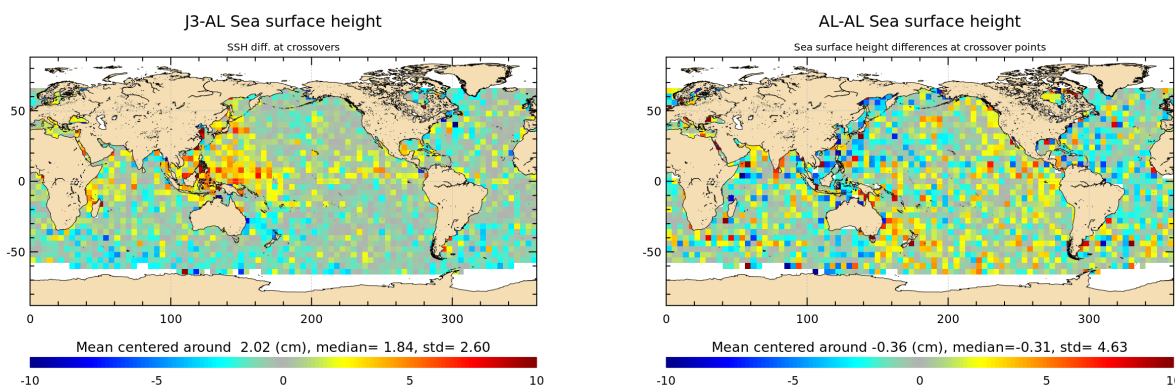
J3-AL Sea surface height

SSH diff. at crossovers

50
0
-50

0
100
200
300

Mean centered around 2.02 (cm), median= 1.84, std= 2.60

-10
-5
0
5
10

AL-AL Sea surface height

Sea surface height differences at crossover points

50
0
-50

0
100
200
300

Mean centered around -0.36 (cm), median=-0.31, std= 4.63

-10
-5
0
5
10